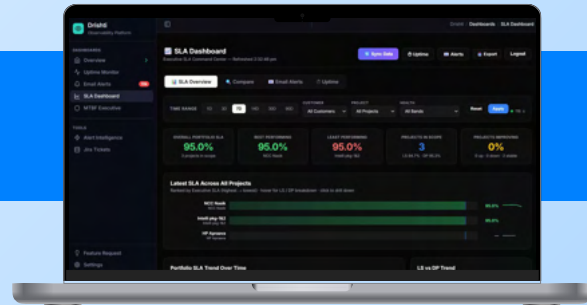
Drishti
Observability Platform

DASHBOARD
Overview
Uptime Monitor
Email Alerts
SLA Dashboard
WTBF Executive

TOOLS
Alert Intelligence
Jira Tickets

Feature Request
Settings

Drishti > Dashboards > SLA Dashboard

SLA Dashboard
Executive SLA Command Center — Refreshed 2:32:48 pm

Sync Data
Uptime
Alerts
Export
Logout

SLA Overview
Compare
Email Alerts
Uptime

TIME RANGE
7D
1D
All Customers
All Projects
All Bands
Reset
Apply

OVERALL PORTFOLIO SLA
95.0%

BEST PERFORMING
95.0%

LEAST PERFORMING
95.0%

PROJECTS IN SCOPE
3

PROJECTS IMPROVING
0%

Latest SLA Across All Projects

NCC Noida
95.0%
Intelli pky 182
95.0%
HP Apmance
95.0%

Portfolio SLA Trend Over Time
LS vs DP Trend